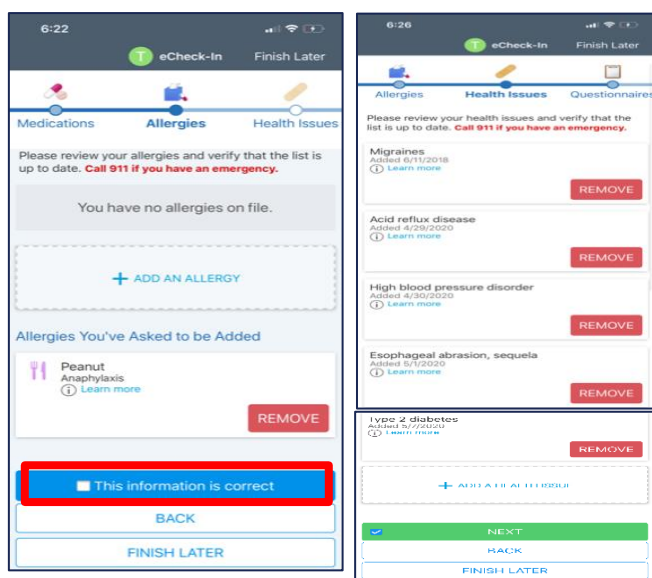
6:22

T eCheck-In Finish Later

Medications Allergies Health Issues

Please review your allergies and verify that the list is up to date. Call 911 if you have an emergency.

You have no allergies on file.

+ ADD AN ALLERGY

Allergies You've Asked to be Added

Peanut
Anaphylaxis
Learn more

REMOVE

This information is correct

BACK

FINISH LATER

6:26

eCheck-In Finish Later

Allergies Health Issues Questionnaires

Please review your health issues and verify that the list is up to date. Call 911 if you have an emergency.

Migraines
Added 6/11/2018
Learn more

REMOVE

Acid reflux disease
Added 4/29/2020
Learn more

REMOVE

High blood pressure disorder
Added 4/30/2020
Learn more

REMOVE

Esophageal abrasion, sequela
Added 5/1/2020
Learn more

REMOVE

Type 2 diabetes
Added 5/7/2020
Learn more

REMOVE

+ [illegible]

NEXT

BACK

FINISH LATER